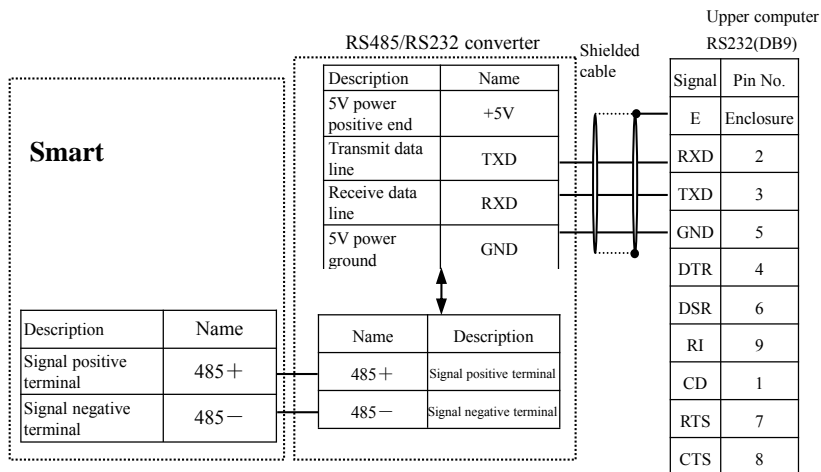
Smart

| Description | Name |
|---|---|
| Signal positive terminal | 485＋ |
| Signal negative terminal | 485－ |

RS485/RS232 converter

| Description | Name |
|---|---|
| 5V power positive end | +5V |
| Transmit data line | TXD |
| Receive data line | RXD |
| 5V power ground | GND |

| Name | Description |
|---|---|
| 485＋ | Signal positive terminal |
| 485－ | Signal negative terminal |

Shielded cable

Upper computer RS232(DB9)

| Signal | Pin No. |
|---|---|
| E | Enclosure |
| RXD | 2 |
| TXD | 3 |
| GND | 5 |
| DTR | 4 |
| DSR | 6 |
| RI | 9 |
| CD | 1 |
| RTS | 7 |
| CTS | 8 |